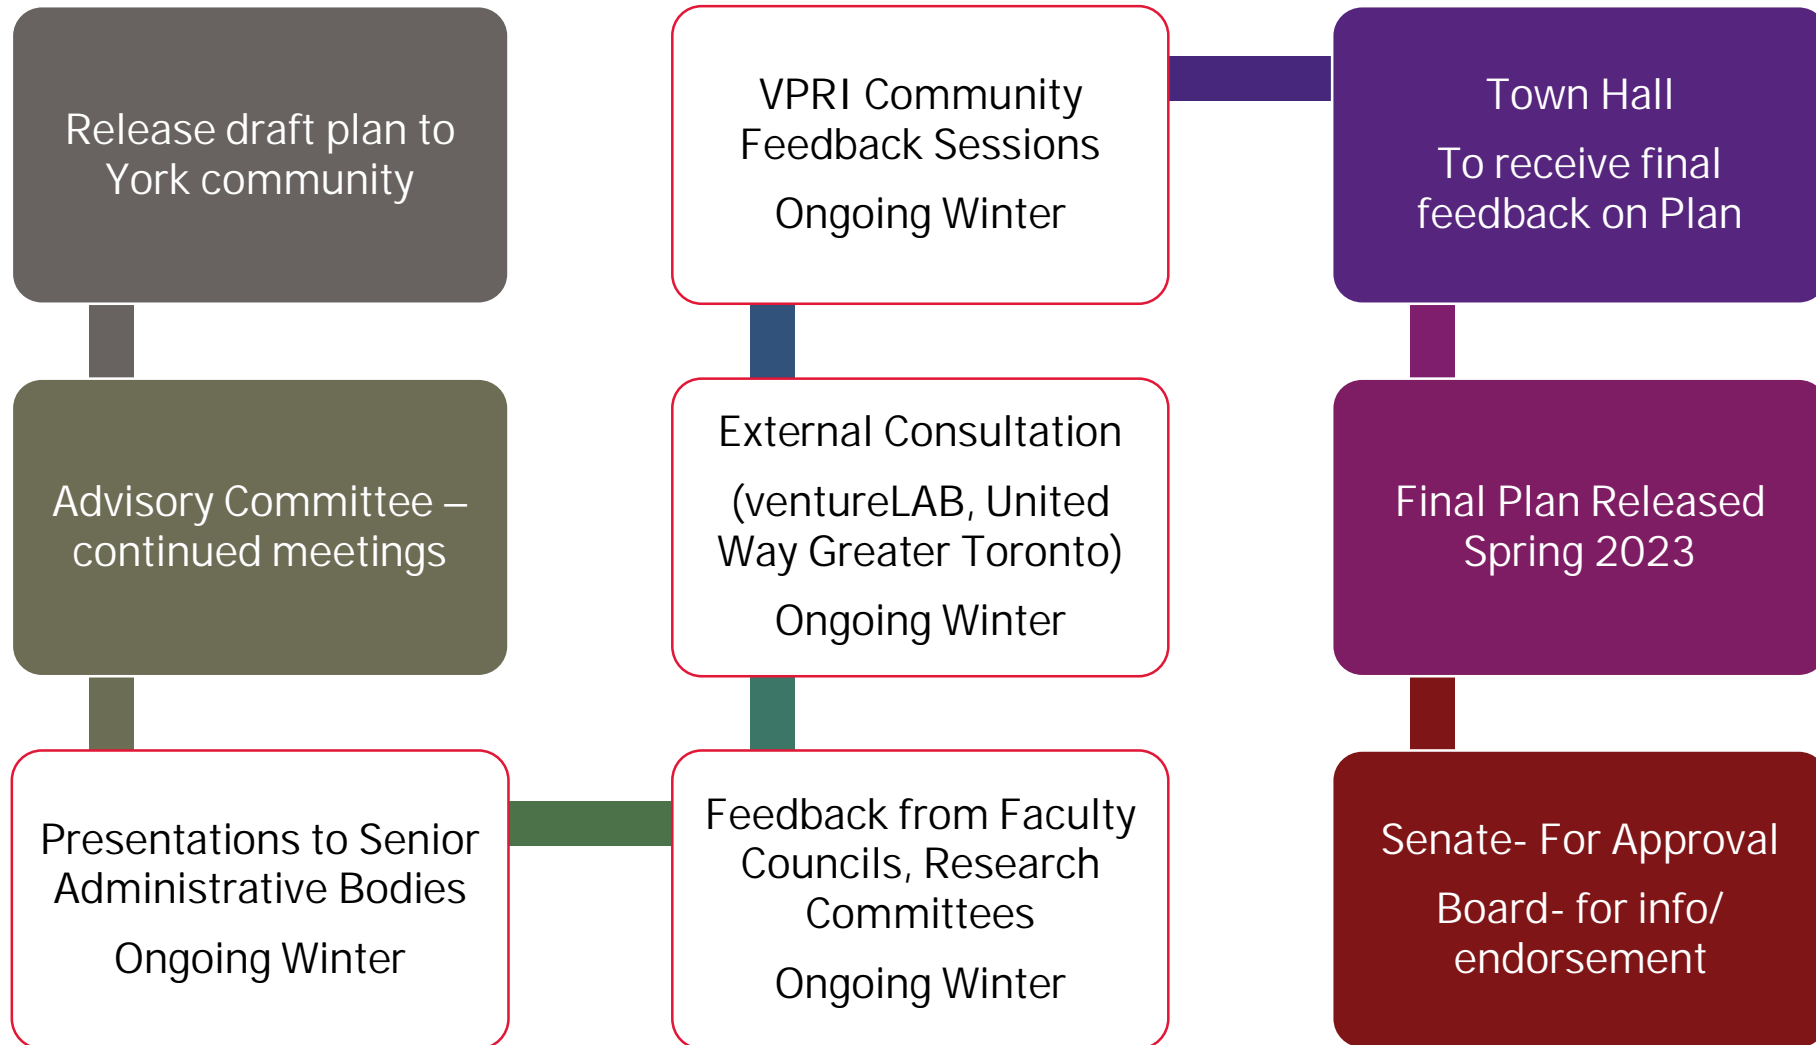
Release draft plan to York community

Advisory Committee – continued meetings

Presentations to Senior Administrative Bodies

Ongoing Winter

Feedback from Faculty Councils, Research Committees

Ongoing Winter

External Consultation

(ventureLAB, United Way Greater Toronto)

Ongoing Winter

VPRI Community Feedback Sessions

Ongoing Winter

Town Hall

To receive final feedback on Plan

Final Plan Released Spring 2023

Senate- For Approval

Board- for info/ endorsement